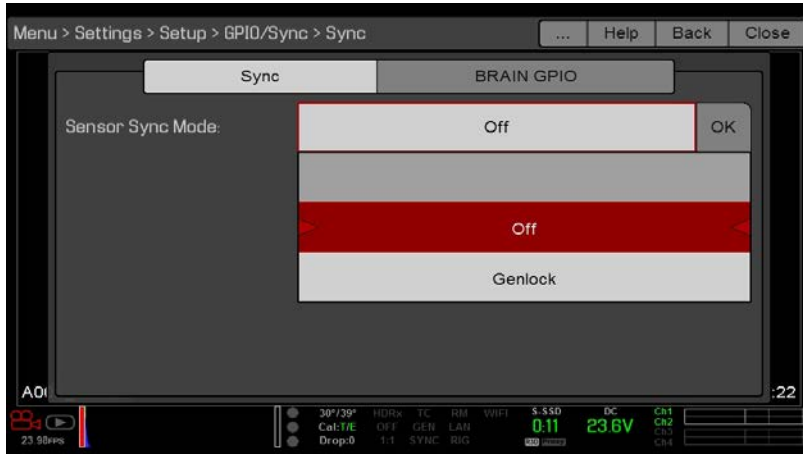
Menu > Settings > Setup > GPIO/Sync > Sync

...

Help

Back

Close

Sync

BRAIN GPIO

Sensor Sync Mode:

Off

OK

Off

Genlock

A0

:22

23.98FPS

30°/39°
Cal:T/E
Drop:0

HDRx
OFF
1:1

TC
GEN
SYNC

RM
LAN
RIG

WIFI

S-SSD
0:11

DC
23.6V

Ch1
Ch2
Ch3
Ch4